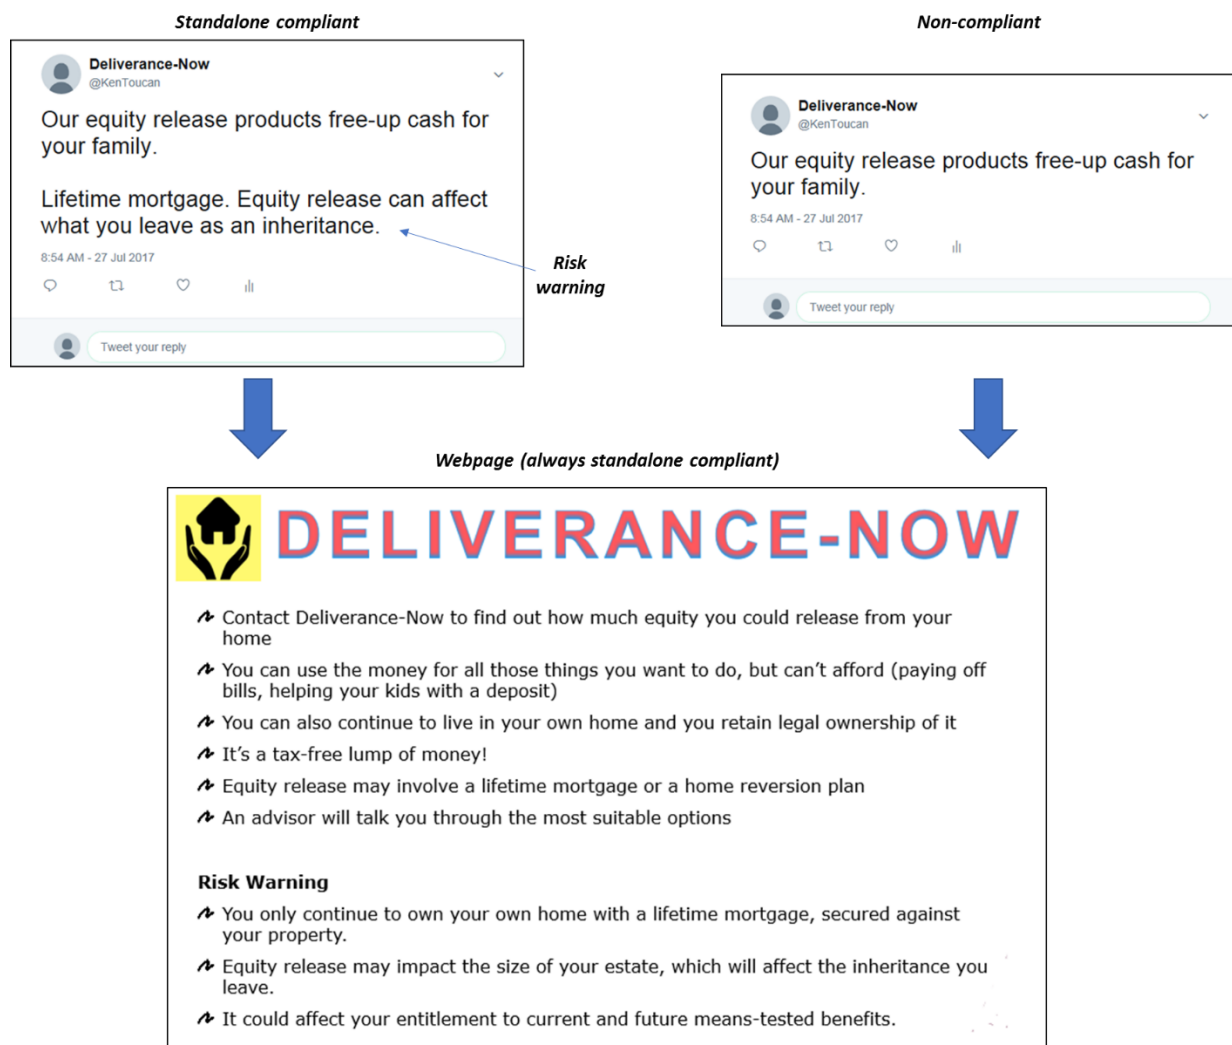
Standalone compliant

Deliverance-Now
@KenToucan

Our equity release products free-up cash for your family.

Lifetime mortgage. Equity release can affect what you leave as an inheritance.

8:54 AM - 27 Jul 2017

Tweet your reply

Risk warning

Non-compliant

Deliverance-Now
@KenToucan

Our equity release products free-up cash for your family.

8:54 AM - 27 Jul 2017

Tweet your reply

Webpage (always standalone compliant)

DELIVERANCE-NOW

Contact Deliverance-Now to find out how much equity you could release from your home

You can use the money for all those things you want to do, but can't afford (paying off bills, helping your kids with a deposit)

You can also continue to live in your own home and you retain legal ownership of it

It's a tax-free lump of money!

Equity release may involve a lifetime mortgage or a home reversion plan

An advisor will talk you through the most suitable options

Risk Warning

You only continue to own your own home with a lifetime mortgage, secured against your property.

Equity release may impact the size of your estate, which will affect the inheritance you leave.

It could affect your entitlement to current and future means-tested benefits.